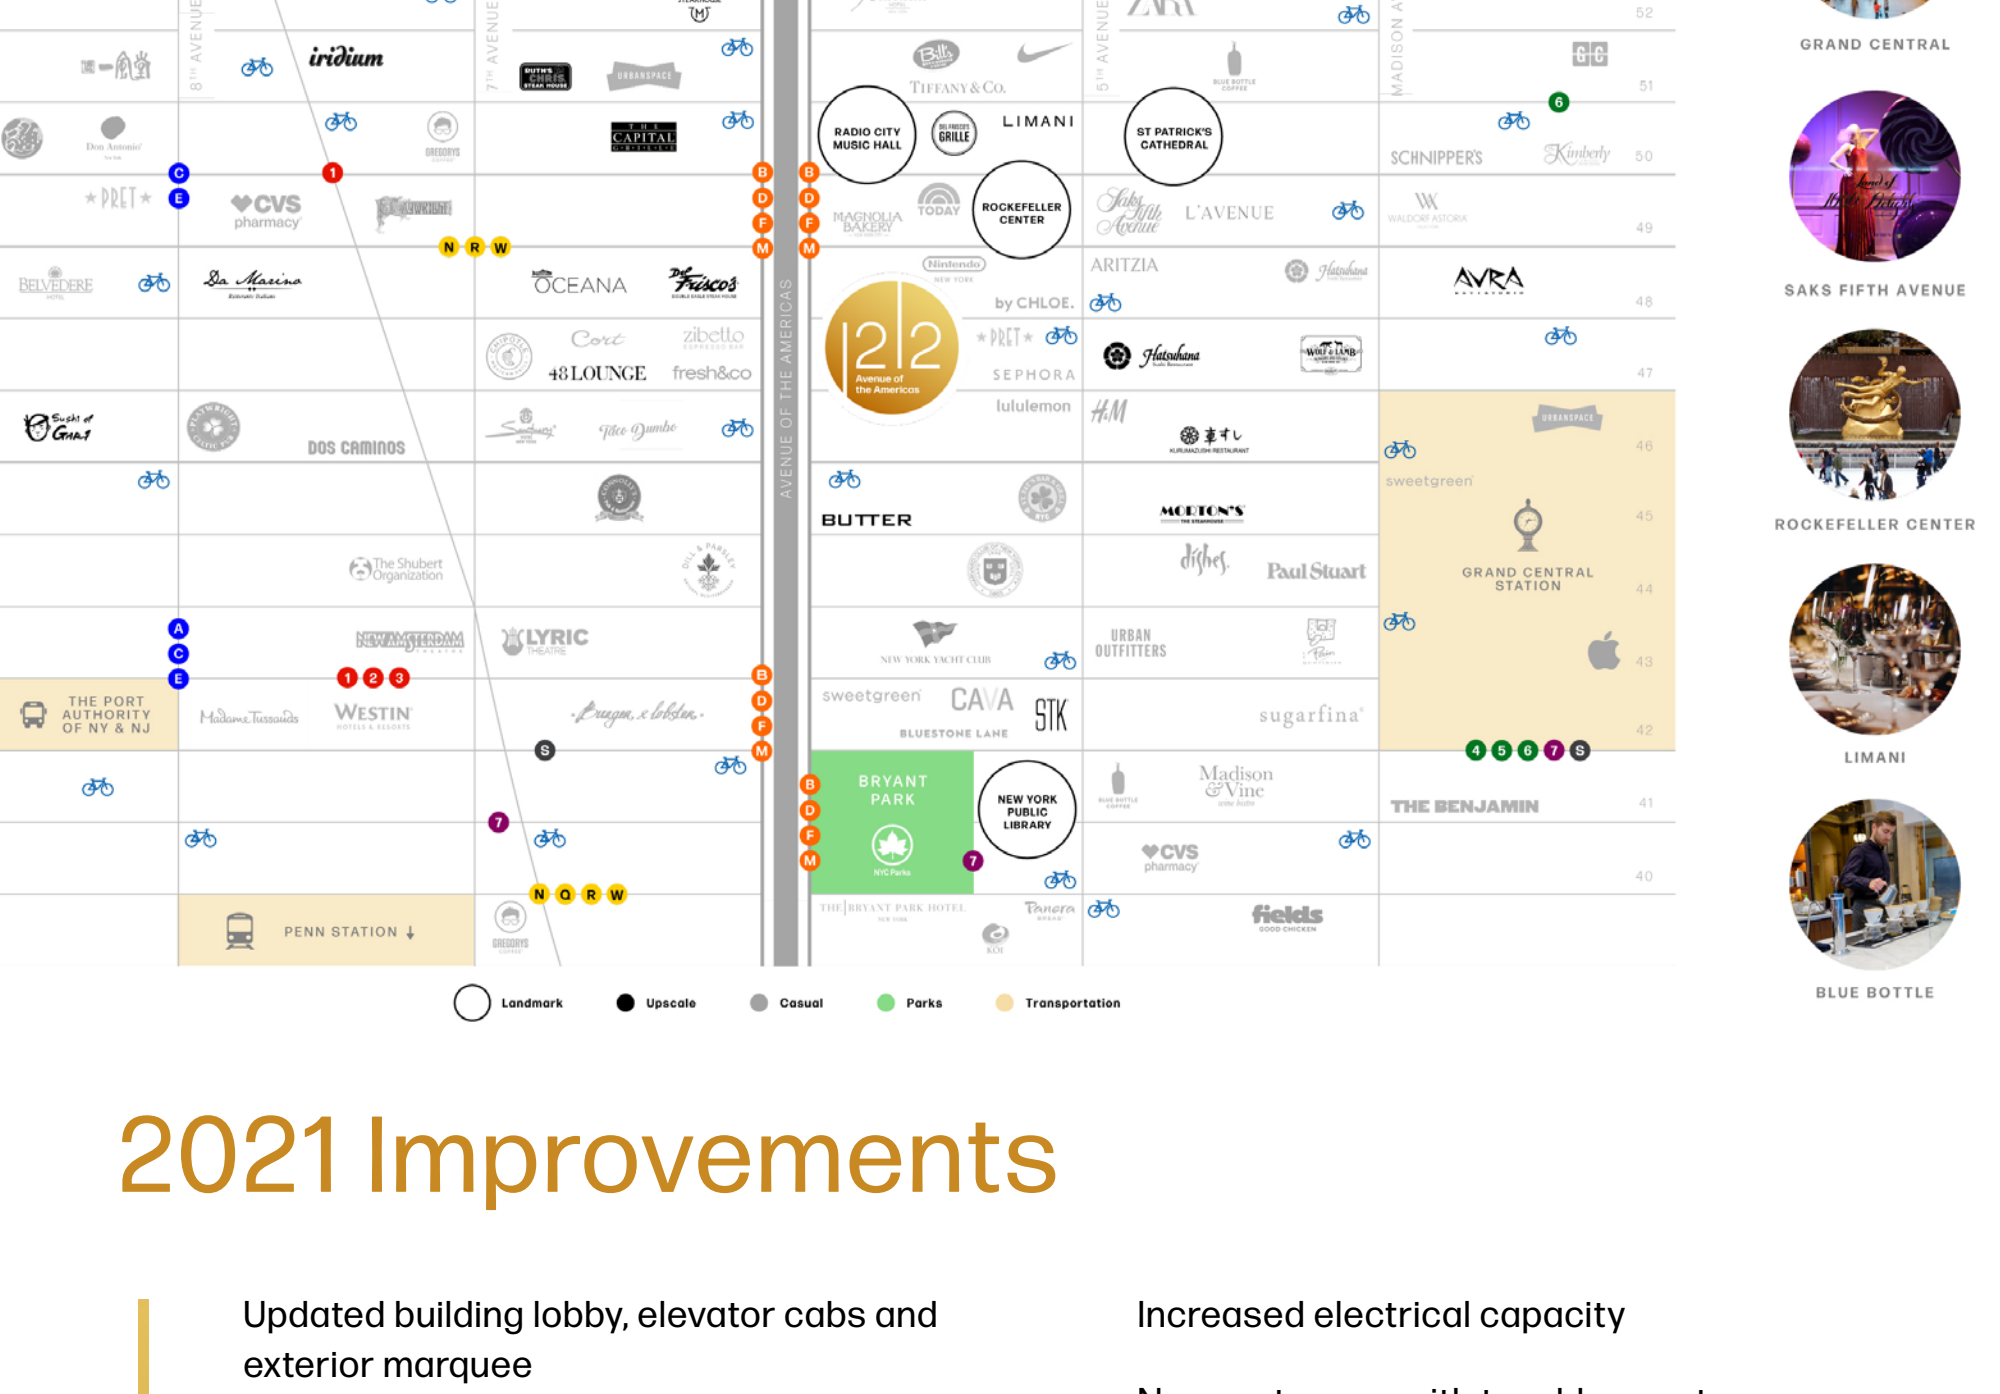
8TH AVENUE
7TH AVENUE
AVENUE OF THE AMERICAS
5TH AVENUE
MADISON AVENUE

iridium
RUTH'S CHRIS STEAK HOUSE
URBANSPACE
THE CAPITAL
Don Antonio
GREGORYS
PRET
CVS pharmacy
N R W
B D F M
BELVEDERE
Da Marino
OCEANA
Del Frisco's
Cort
zibetto
48 LOUNGE
fresh&co
Sushi of Gari
DOS CAMINOS
Tac Dumbo
The Shubert Organization
NEW AMSTERDAM
LYRIC THEATRE
1 2 3
A C E
THE PORT AUTHORITY OF NY & NJ
Madame Tussauds
WESTIN
Burger & Lobster
S
7
N Q R W
PENN STATION
GREGORYS

TIFFANY & Co.
RADIO CITY MUSIC HALL
GRILLE
LIMANI
ST PATRICK'S CATHEDRAL
MAGNOLIA BAKERY
TODAY
ROCKEFELLER CENTER
Saks Fifth Avenue
L'AVENUE
ARITZIA
Hatsuhana
Nintendo
by CHLOE.
1212 Avenue of the Americas
PRET
SEPHORA
lululemon
H&M
Hatsuhana
WOLF & LAMB
BUTTER
MORTON'S
dishes
Paul Stuart
NEW YORK YACHT CLUB
URBAN OUTFITTERS
sweetgreen
CAVA
STK
BLUESTONE LANE
sugarfina
BRYANT PARK
NYC Parks
NEW YORK PUBLIC LIBRARY
Madison & Vine
CVS pharmacy
THE BRYANT PARK HOTEL
Panera
KOI
fields
BLUE BOTTLE COFFEE

52 51 50 49 48 47 46 45 44 43 42 41 40
GG
6
SCHNIPPER'S
Kimberly
WALDORF ASTORIA
AVRA
URBANSPACE
sweetgreen
GRAND CENTRAL STATION
4 5 6 7 S
THE BENJAMIN

GRAND CENTRAL
SAKS FIFTH AVENUE
ROCKEFELLER CENTER
LIMANI
BLUE BOTTLE

Landmark Upscale Casual Parks Transportation

2021 Improvements

Updated building lobby, elevator cabs and exterior marquee

Increased electrical capacity